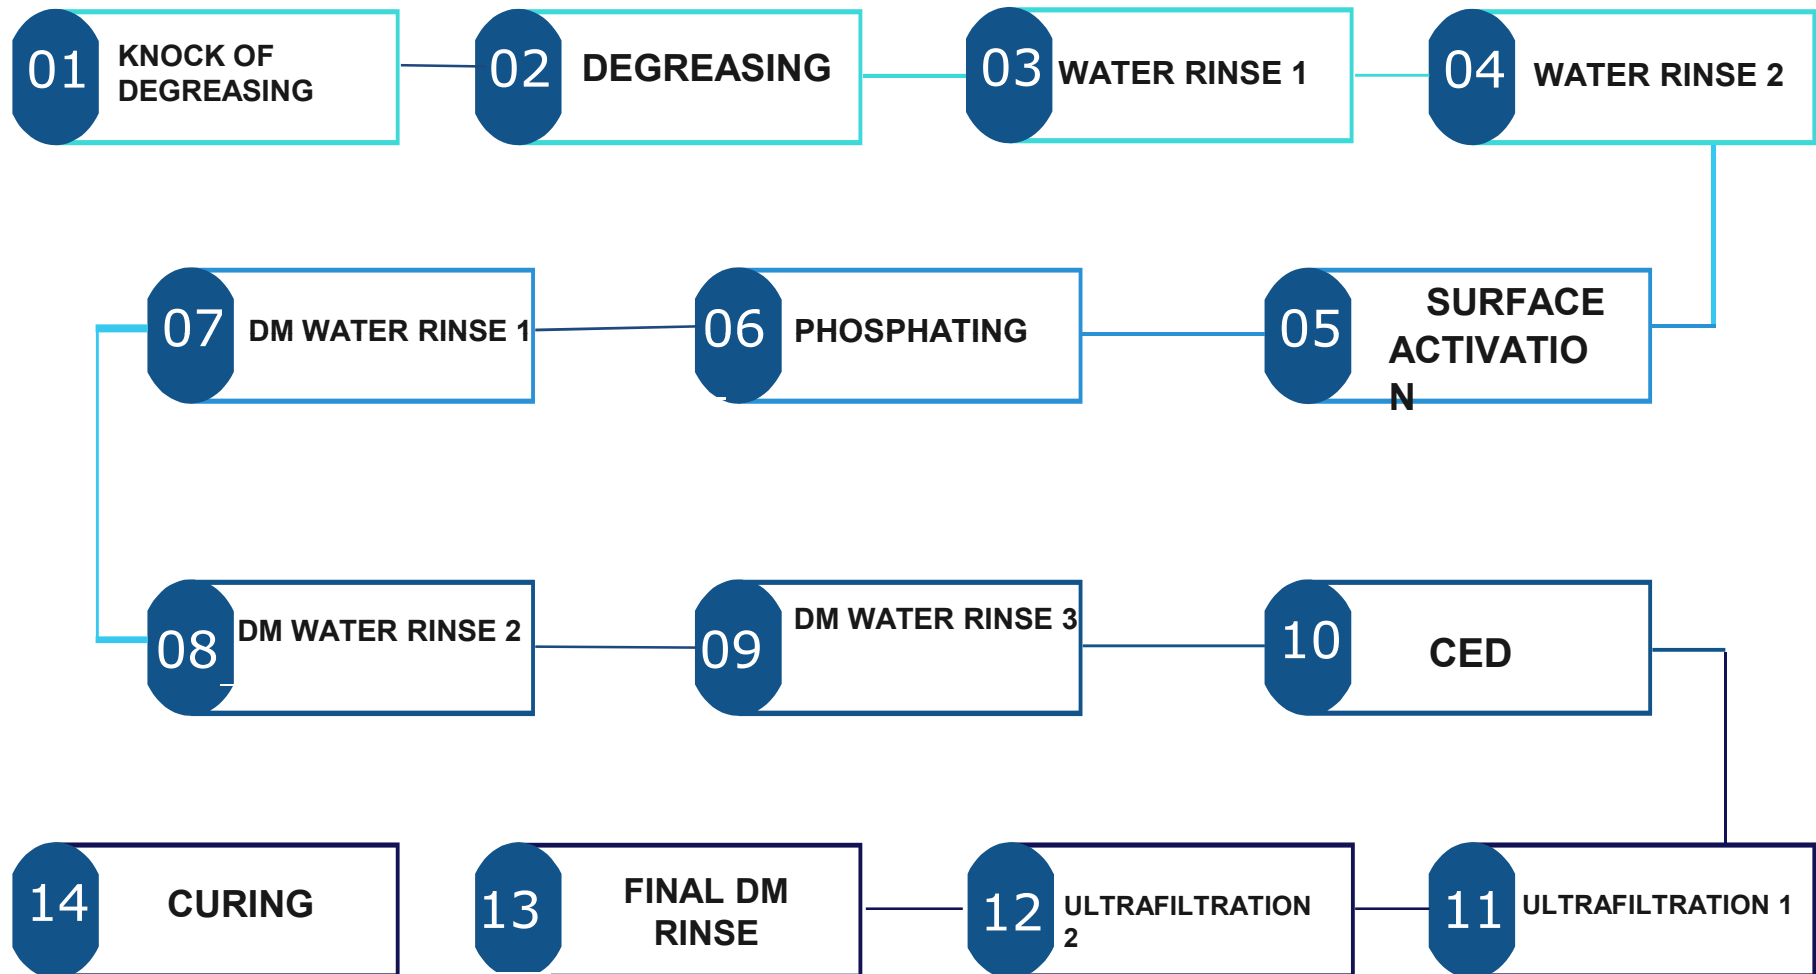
01 KNOCK OF DEGREASING

02 DEGREASING

03 WATER RINSE 1

04 WATER RINSE 2

07 DM WATER RINSE 1

06 PHOSPHATING

05 SURFACE ACTIVATIO N

08 DM WATER RINSE 2

09 DM WATER RINSE 3

10 CED

14 CURING

13 FINAL DM RINSE

12 ULTRAFILTRATION 2

11 ULTRAFILTRATION 1